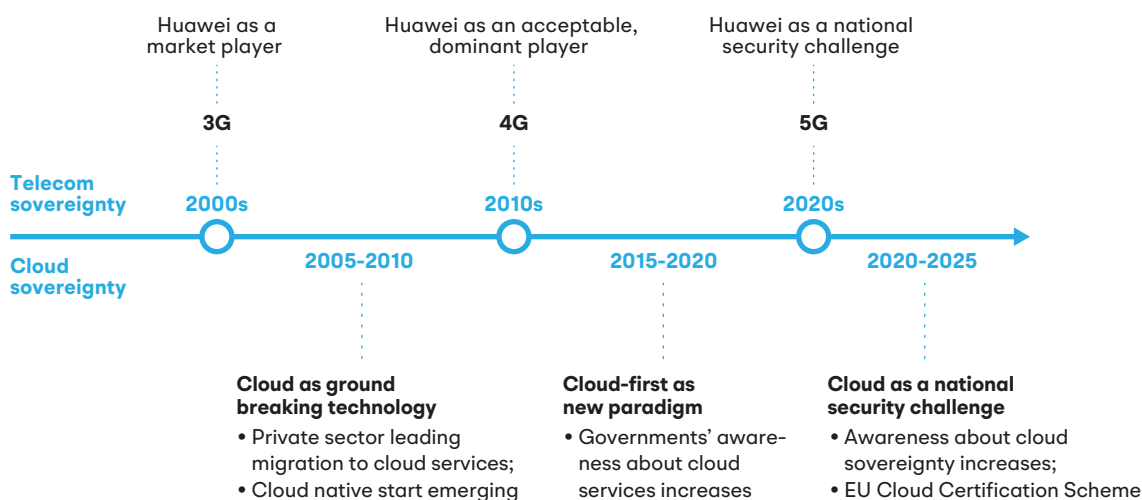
Huawei as a market player

Huawei as an acceptable, dominant player

Huawei as a national security challenge

3G

4G

5G

Telecom sovereignty

2000s

2010s

2020s

Cloud sovereignty

2005-2010

2015-2020

2020-2025

Cloud as ground breaking technology
• Private sector leading migration to cloud services;
• Cloud native start emerging

Cloud-first as new paradigm
• Governments' awareness about cloud services increases

Cloud as a national security challenge
• Awareness about cloud sovereignty increases;
• EU Cloud Certification Scheme